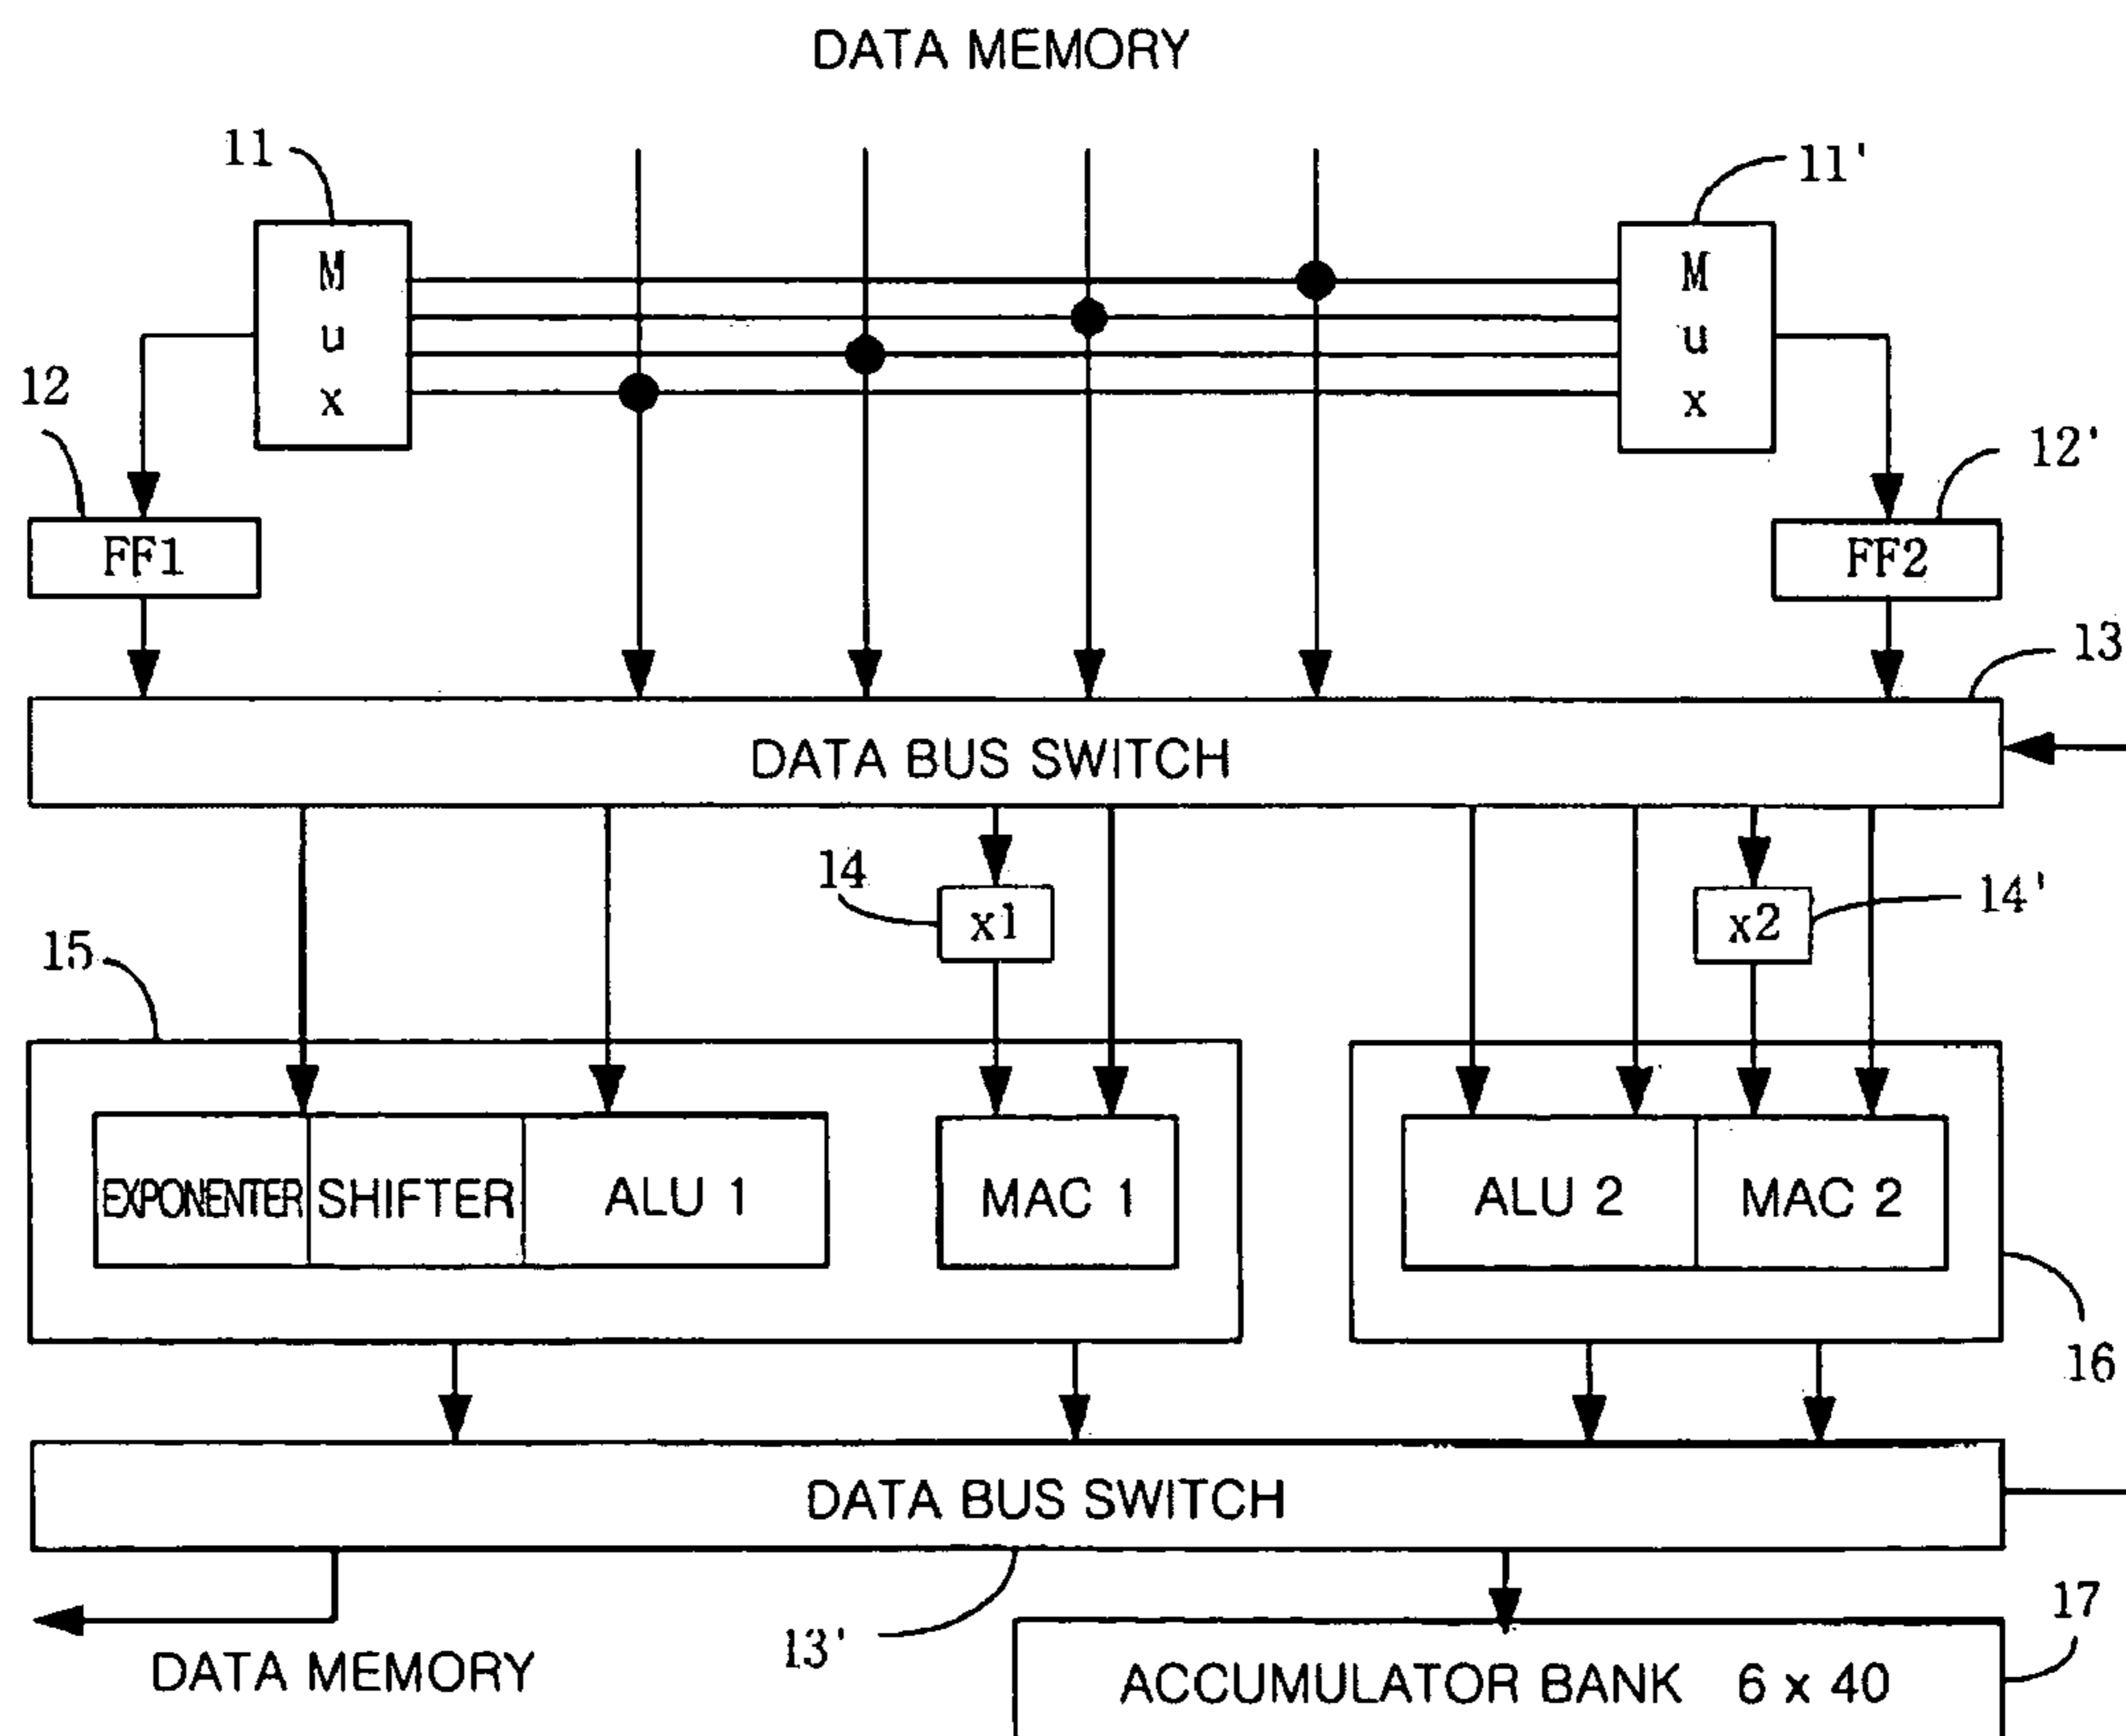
DATA MEMORY

11

11'

M
u
x

M
u
x

12

12'

FF1

FF2

13

DATA BUS SWITCH

14

x1

x2

14'

15

EXPONENTER

SHIFTER

ALU 1

MAC 1

ALU 2

MAC 2

16

DATA BUS SWITCH

17

DATA MEMORY

13'

ACCUMULATOR BANK 6 x 40